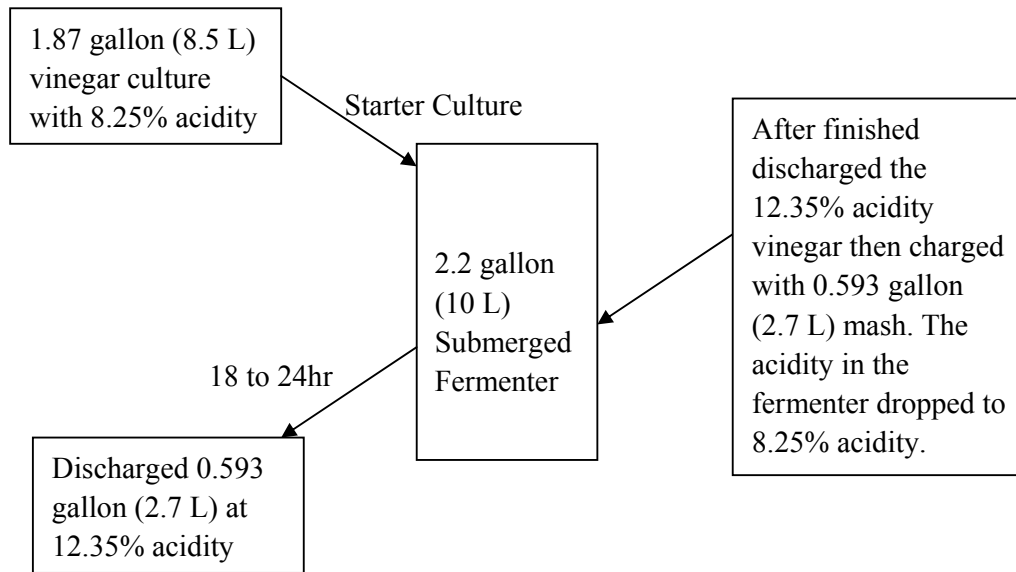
1.87 gallon (8.5 L) vinegar culture with 8.25% acidity

Starter Culture

2.2 gallon (10 L) Submerged Fermenter

After finished discharged the 12.35% acidity vinegar then charged with 0.593 gallon (2.7 L) mash. The acidity in the fermenter dropped to 8.25% acidity.

18 to 24hr

Discharged 0.593 gallon (2.7 L) at 12.35% acidity